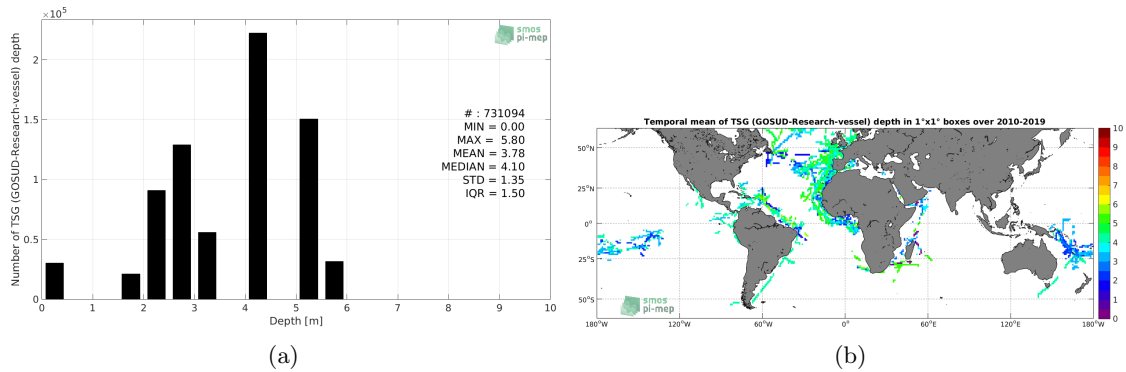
$\times 10^5$

smos pi-mep

Number of TSG (GOSUD-Research-vessel) depth

2

1.5

1

0.5

0

# : 731094
MIN = 0.00
MAX = 5.80
MEAN = 3.78
MEDIAN = 4.10
STD = 1.35
IQR = 1.50

0 1 2 3 4 5 6 7 8 9 10

Depth [m]

(a)

Temporal mean of TSG (GOSUD-Research-vessel) depth in 1°x1° boxes over 2010-2019

50°N

25°N

0°

25°S

50°S

180°W 120°W 60°W 0° 60°E 120°E 180°W

smos pi-mep

10 9 8 7 6 5 4 3 2 1 0

(b)